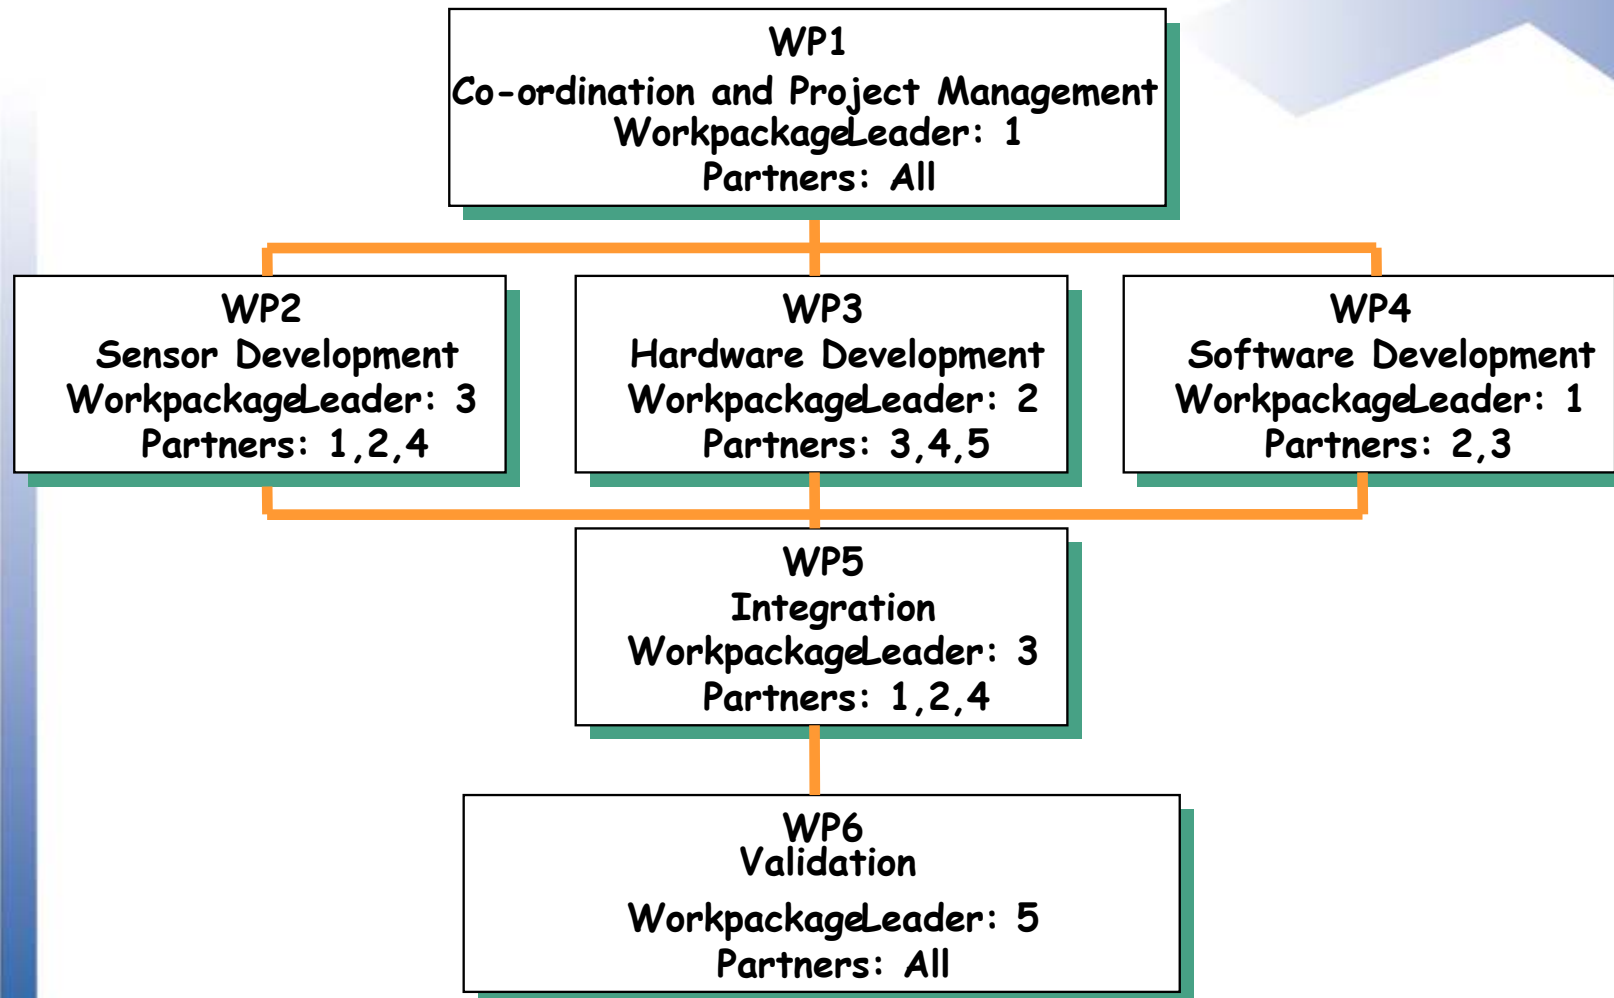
WP1
Co-ordination and Project Management
WorkpackageLeader: 1
Partners: All

WP2
Sensor Development
WorkpackageLeader: 3
Partners: 1,2,4

WP3
Hardware Development
WorkpackageLeader: 2
Partners: 3,4,5

WP4
Software Development
WorkpackageLeader: 1
Partners: 2,3

WP5
Integration
WorkpackageLeader: 3
Partners: 1,2,4

WP6
Validation
WorkpackageLeader: 5
Partners: All